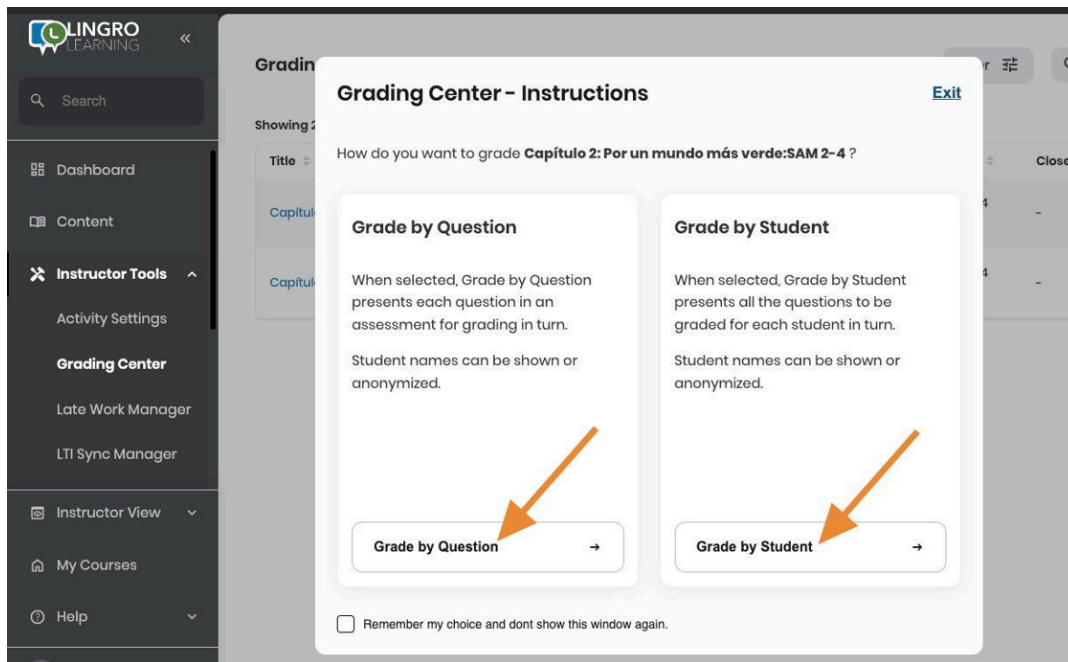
LINGRO LEARNING «

Search

Dashboard

Content

Instructor Tools ^

Activity Settings

Grading Center

Late Work Manager

LTI Sync Manager

Instructor View

My Courses

Help

Gradin

Showing 2

Title

Capítul

Capítul

r

Close

4

4

-

-

Grading Center - Instructions

Exit

How do you want to grade **Capítulo 2: Por un mundo más verde:SAM 2-4** ?

Grade by Question

When selected, Grade by Question presents each question in an assessment for grading in turn.

Student names can be shown or anonymized.

Grade by Question →

Grade by Student

When selected, Grade by Student presents all the questions to be graded for each student in turn.

Student names can be shown or anonymized.

Grade by Student →

Remember my choice and dont show this window again.